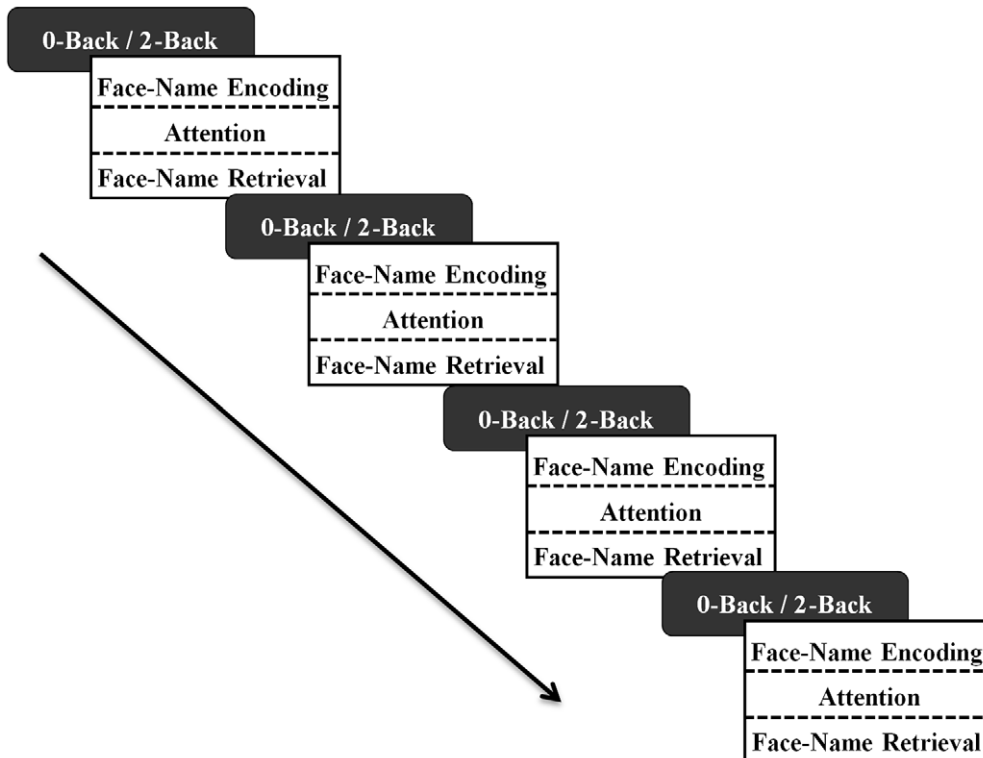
0-Back / 2-Back

Face-Name Encoding

Attention

Face-Name Retrieval

0-Back / 2-Back

Face-Name Encoding

Attention

Face-Name Retrieval

0-Back / 2-Back

Face-Name Encoding

Attention

Face-Name Retrieval

0-Back / 2-Back

Face-Name Encoding

Attention

Face-Name Retrieval